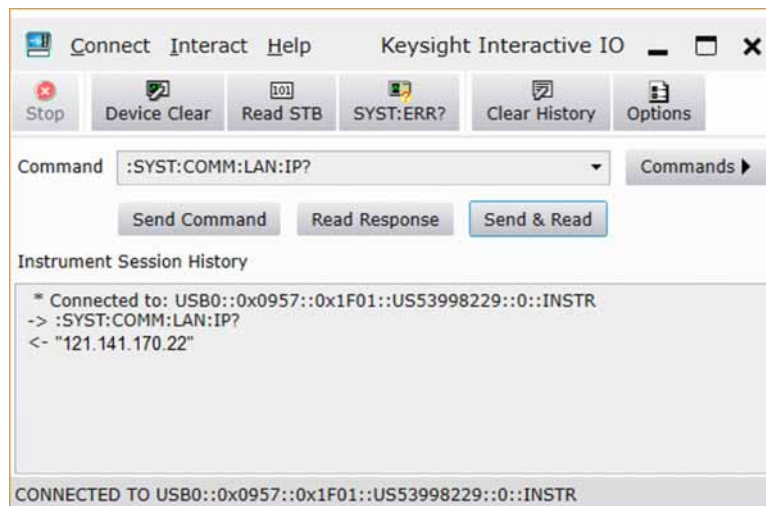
Connect Interact Help Keysight Interactive IO

Stop Device Clear 101 Read STB SYST:ERR? Clear History Options

Command :SYST:COMM:LAN:IP? Commands ▶

Send Command Read Response Send & Read

Instrument Session History

* Connected to: USB0::0x0957::0x1F01::US53998229::0::INSTR
-> :SYST:COMM:LAN:IP?
<- "121.141.170.22"

CONNECTED TO USB0::0x0957::0x1F01::US53998229::0::INSTR